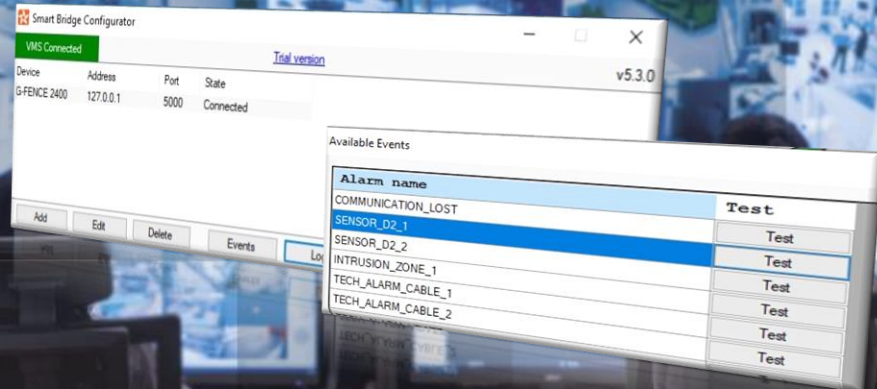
Smart Bridge Configurator

VMS Connected

Trial version

v5.3.0

| Device | Address | Port | State |
|---|---|---|---|
| G-FENCE 2400 | 127.0.0.1 | 5000 | Connected |

Add
Edit
Delete
Events
Lo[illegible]

Available Events

| Alarm name | Test |
|---|---|
| COMMUNICATION_LOST | |
| SENSOR_D2_1 | Test |
| SENSOR_D2_2 | Test |
| INTRUSION_ZONE_1 | Test |
| TECH_ALARM_CABLE_1 | Test |
| TECH_ALARM_CABLE_2 | Test |
| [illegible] | Test |